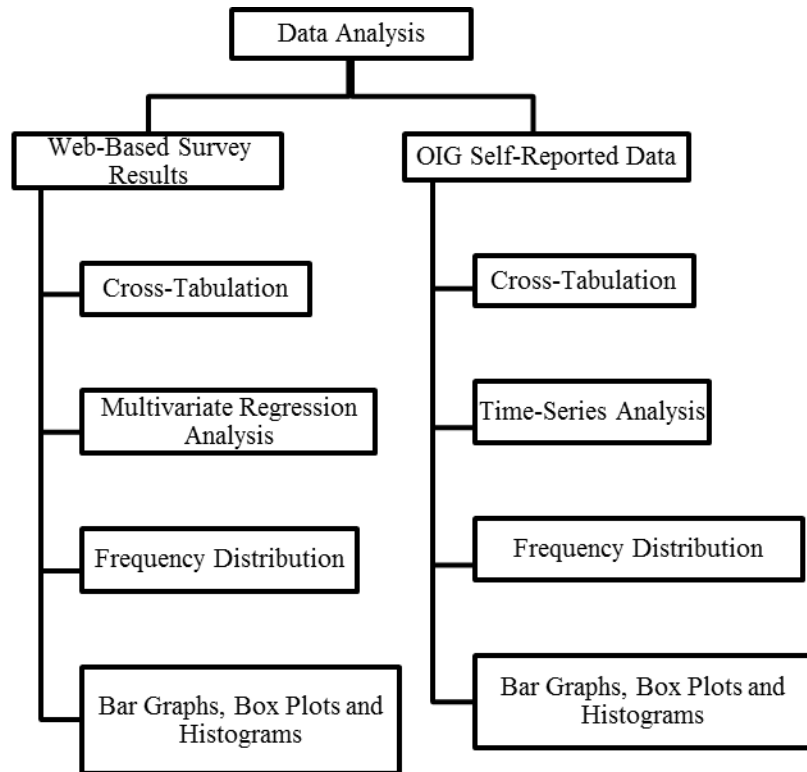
Data Analysis

Web-Based Survey Results

Cross-Tabulation

Multivariate Regression Analysis

Frequency Distribution

Bar Graphs, Box Plots and Histograms

OIG Self-Reported Data

Cross-Tabulation

Time-Series Analysis

Frequency Distribution

Bar Graphs, Box Plots and Histograms